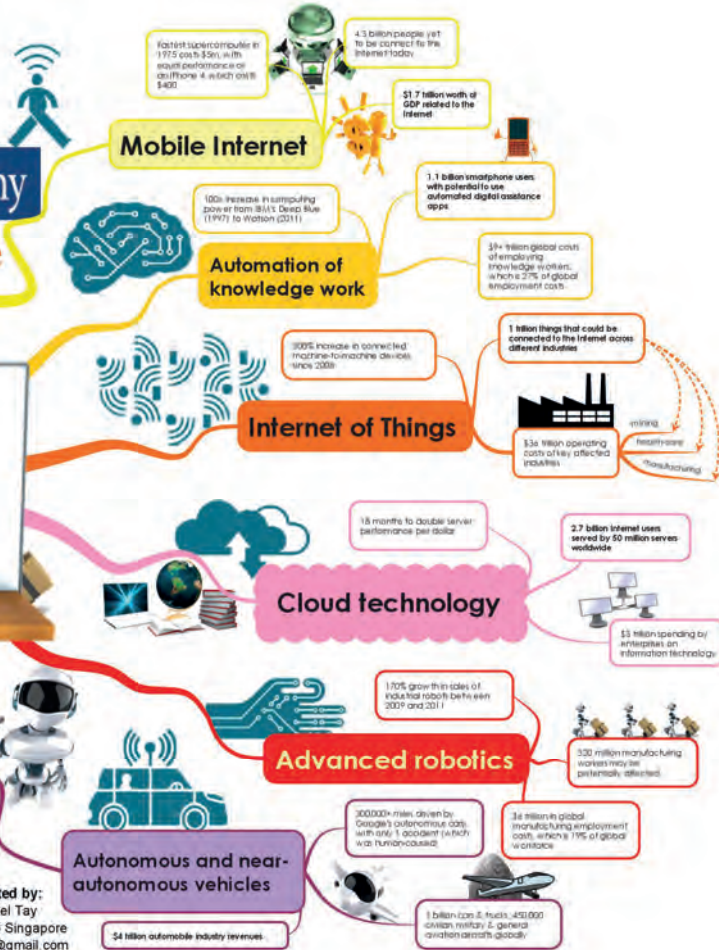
ny

Fastest supercomputer in 1975 costs $5m, with equal performance as an iPhone 4, which costs $400

4.5 billion people yet to be connect to the Internet today

$1.7 trillion worth of GDP related to the Internet

Mobile Internet

1.1 billion smartphone users with potential to use automated digital assistance apps

100x increase in computing power from IBM's Deep Blue (1997) to Watson (2011)

Automation of knowledge work

$9+ trillion global costs of employing knowledge workers, which is 27% of global employment costs

300% increase in connected machine-to-machine devices since 2008

1 trillion things that could be connected to the Internet across different industries

Internet of Things

$36 trillion operating costs of key affected industries

mining

healthcare

manufacturing

18 months to double server performance per dollar

2.7 billion Internet users served by 50 million servers worldwide

Cloud technology

$3 trillion spending by enterprises on information technology

170% growth in sales of industrial robots between 2009 and 2011

Advanced robotics

320 million manufacturing workers may be potentially affected

$6 trillion in global manufacturing employment costs, which is 19% of global workforce

300,000+ miles driven by Google's autonomous cars with only 1 accident (which was human-caused)

Autonomous and near-autonomous vehicles

$4 trillion automobile industry revenues

1 billion cars & trucks, 450,000 civilian, military & general aviation aircraft globally

ted by:
el Tay
Singapore
@gmail.com